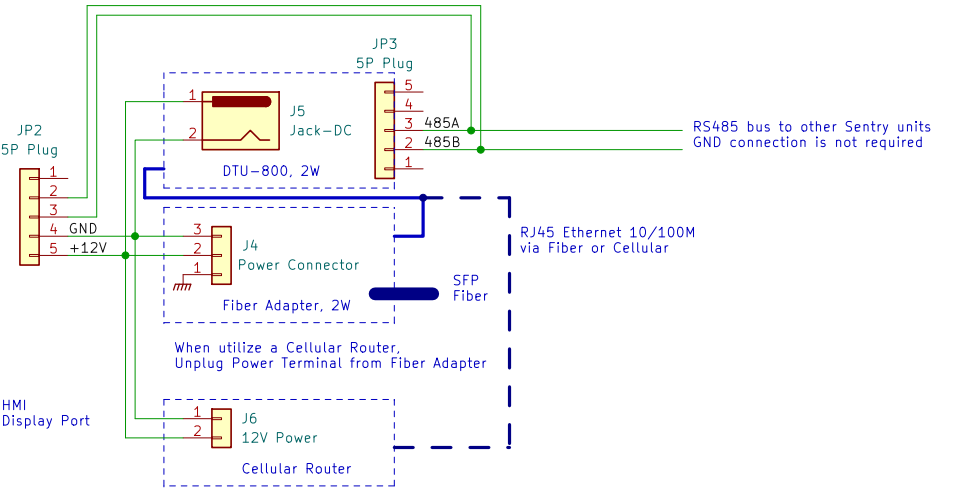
JP3
5P Plug

5
4
3 485A
2 485B
1

RS485 bus to other Sentry units
GND connection is not required

1
2
J5
Jack-DC

DTU-800, 2W

JP2
5P Plug

1
2
3
4 GND
5 +12V

3
2
1
J4
Power Connector

Fiber Adapter, 2W

RJ45 Ethernet 10/100M
via Fiber or Cellular

SFP
Fiber

When utilize a Cellular Router,
Unplug Power Terminal from Fiber Adapter

HMI
Display Port

1
2
J6
12V Power

Cellular Router